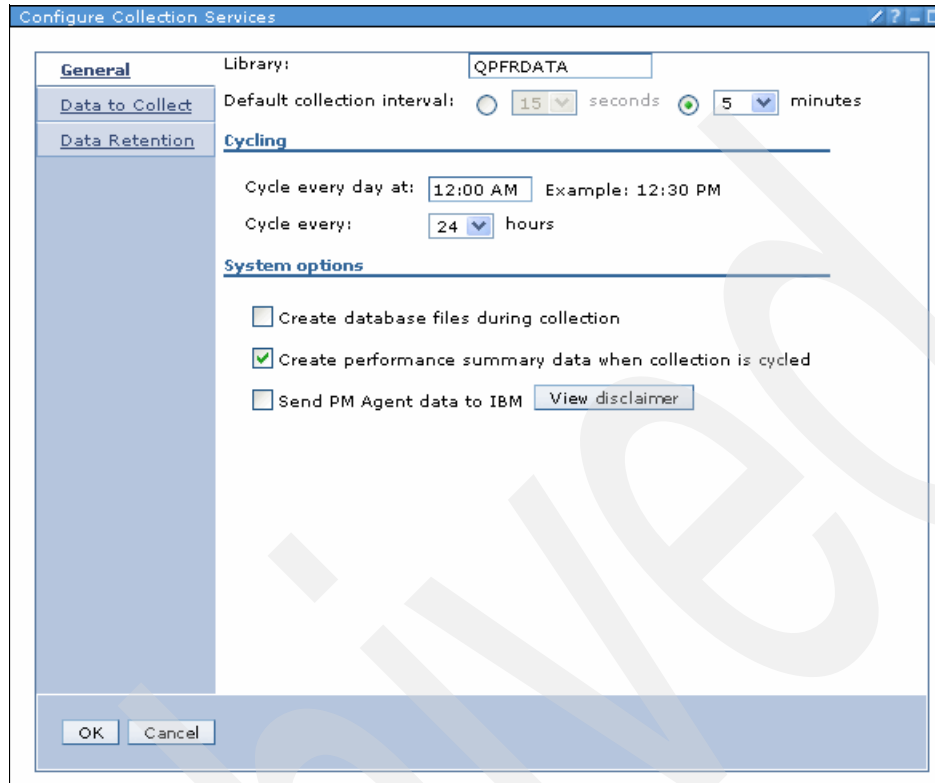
Configure Collection Services

General

Data to Collect

Data Retention

Library: QPFRDATA

Default collection interval: 15 seconds 5 minutes

Cycling

Cycle every day at: 12:00 AM Example: 12:30 PM

Cycle every: 24 hours

System options

Create database files during collection

Create performance summary data when collection is cycled

Send PM Agent data to IBM View disclaimer

OK Cancel